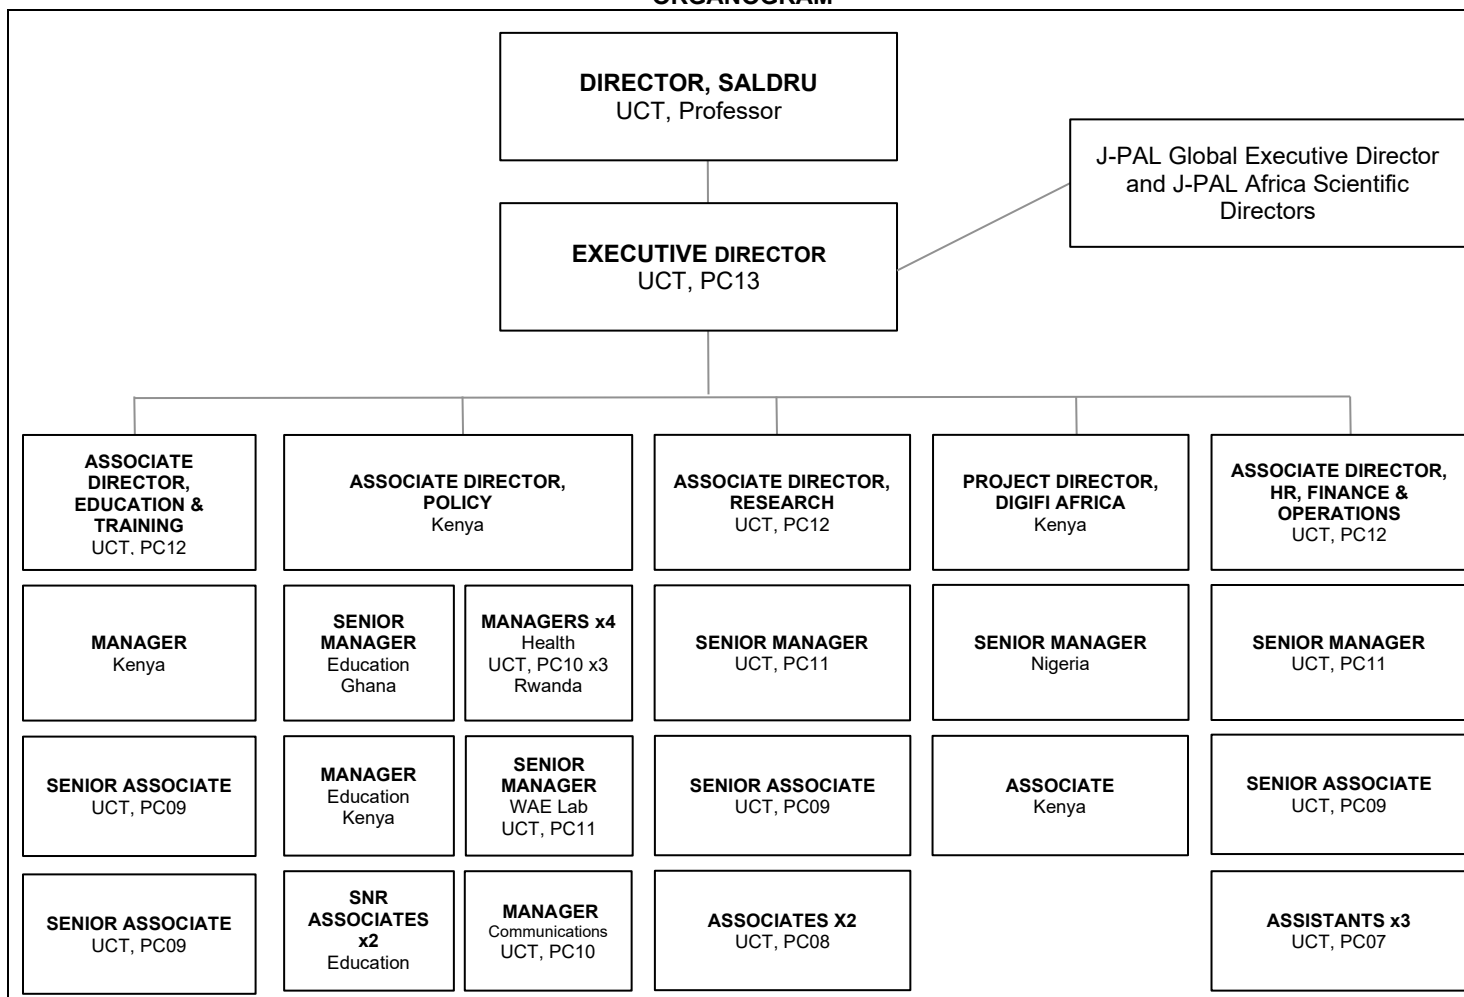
ORGANOGRAM

DIRECTOR, SALDRU
UCT, Professor

J-PAL Global Executive Director and J-PAL Africa Scientific Directors

EXECUTIVE DIRECTOR
UCT, PC13

ASSOCIATE DIRECTOR, EDUCATION & TRAINING
UCT, PC12

MANAGER
Kenya

SENIOR ASSOCIATE
UCT, PC09

SENIOR ASSOCIATE
UCT, PC09

ASSOCIATE DIRECTOR, POLICY
Kenya

SENIOR MANAGER
Education
Ghana

MANAGERS x4
Health
UCT, PC10 x3
Rwanda

MANAGER
Education
Kenya

SENIOR MANAGER
WAE Lab
UCT, PC11

SNR ASSOCIATES x2
Education

MANAGER
Communications
UCT, PC10

ASSOCIATE DIRECTOR, RESEARCH
UCT, PC12

SENIOR MANAGER
UCT, PC11

SENIOR ASSOCIATE
UCT, PC09

ASSOCIATES X2
UCT, PC08

PROJECT DIRECTOR, DIGIFI AFRICA
Kenya

SENIOR MANAGER
Nigeria

ASSOCIATE
Kenya

ASSOCIATE DIRECTOR, HR, FINANCE & OPERATIONS
UCT, PC12

SENIOR MANAGER
UCT, PC11

SENIOR ASSOCIATE
UCT, PC09

ASSISTANTS x3
UCT, PC07